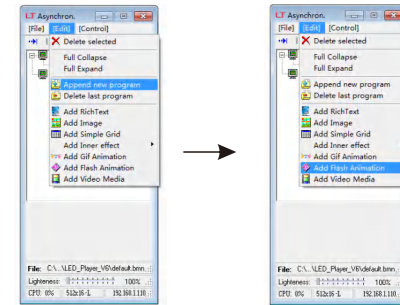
LT Asynchron.
[File] [Edit] [Control]
Delete selected
Full Collapse
Full Expand
Append new program
Delete last program
Add RichText
Add Image
Add Simple Grid
Add Inner effect
Add Gif Animation
Add Flash Animation
Add Video Media
File: C:\...\LED_Player_V6\default.bmn
Lighteness: 100%
CPU: 0% 512x16-1 192.168.1.110

LT Asynchron.
[File] [Edit] [Control]
Delete selected
Full Collapse
Full Expand
Append new program
Delete last program
Add RichText
Add Image
Add Simple Grid
Add Inner effect
Add Gif Animation
Add Flash Animation
Add Video Media
File: C:\...\LED_Player_V6\default.bmn
Lighteness: 100%
CPU: 0% 512x16-1 192.168.1.110